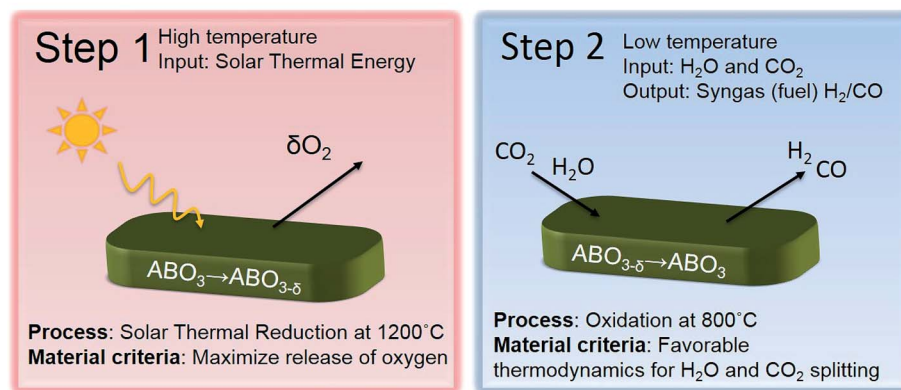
Step 1 High temperature
Input: Solar Thermal Energy

$\delta O_2$

$ABO_3 \rightarrow ABO_{3-\delta}$

**Process**: Solar Thermal Reduction at 1200˚C
**Material criteria**: Maximize release of oxygen

Step 2 Low temperature
Input: $H_2O$ and $CO_2$
Output: Syngas (fuel) $H_2$/CO

$CO_2$ $H_2O$

$H_2$ CO

$ABO_{3-\delta} \rightarrow ABO_3$

**Process**: Oxidation at 800˚C
**Material criteria**: Favorable thermodynamics for $H_2O$ and $CO_2$ splitting